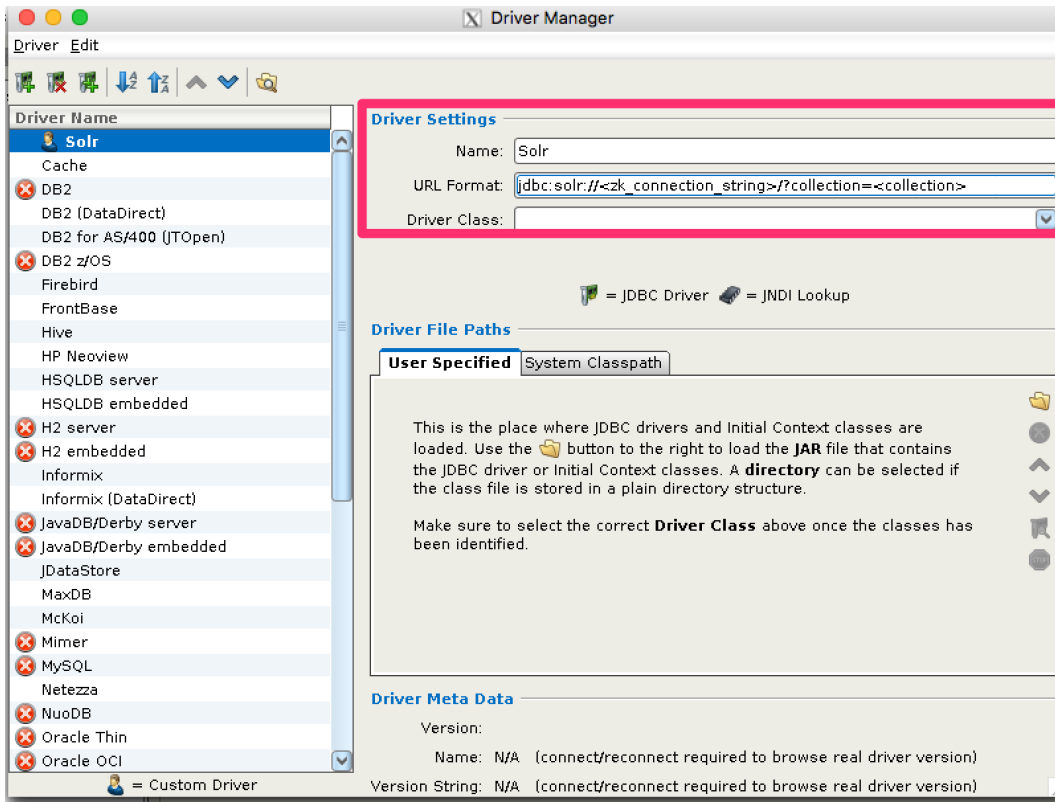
Driver Manager

Driver Edit

Driver Name

Solr
Cache
DB2
DB2 (DataDirect)
DB2 for AS/400 (JTOpen)
DB2 z/OS
Firebird
FrontBase
Hive
HP Neoview
HSQLDB server
HSQLDB embedded
H2 server
H2 embedded
Informix
Informix (DataDirect)
JavaDB/Derby server
JavaDB/Derby embedded
JDataStore
MaxDB
McKoi
Mimer
MySQL
Netezza
NuoDB
Oracle Thin
Oracle OCI

= Custom Driver

Driver Settings

Name: Solr

URL Format: jdbc:solr://<zk_connection_string>/?collection=<collection>

Driver Class:

= JDBC Driver = JNDI Lookup

Driver File Paths

User Specified | System Classpath

This is the place where JDBC drivers and Initial Context classes are loaded. Use the button to the right to load the JAR file that contains the JDBC driver or Initial Context classes. A directory can be selected if the class file is stored in a plain directory structure.

Make sure to select the correct Driver Class above once the classes has been identified.

Driver Meta Data

Version:

Name: N/A (connect/reconnect required to browse real driver version)

Version String: N/A (connect/reconnect required to browse real driver version)